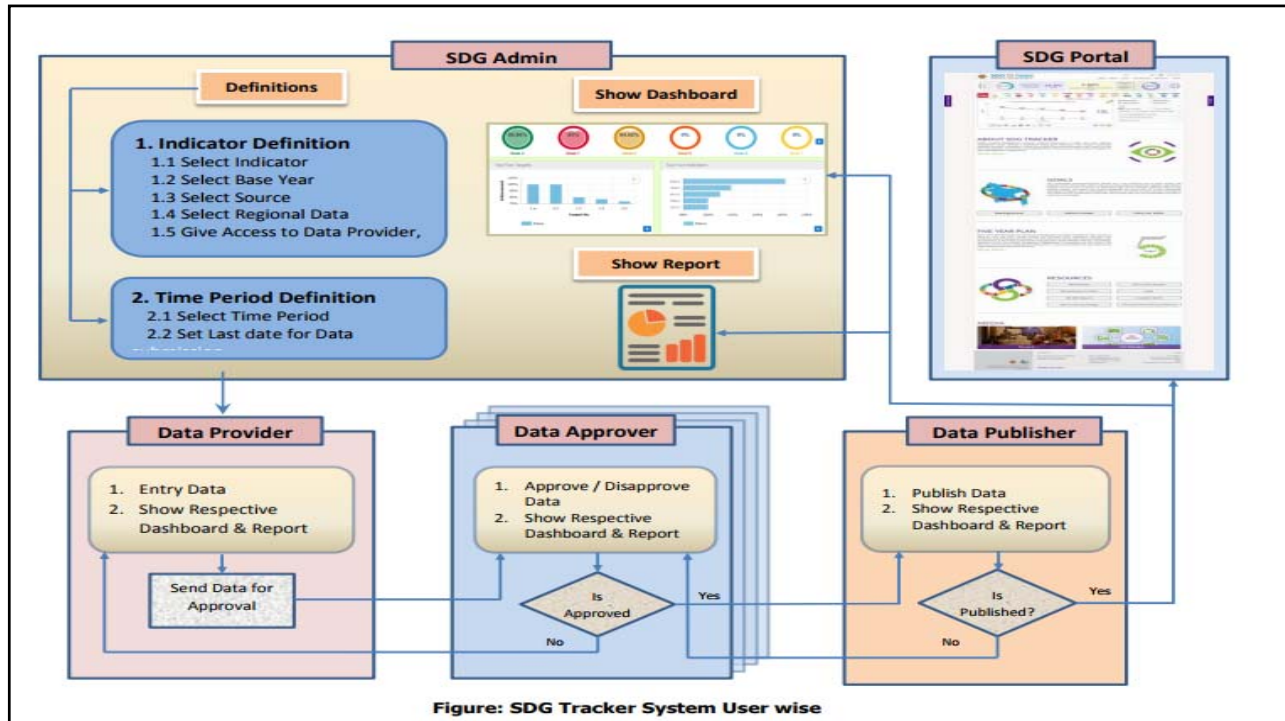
SDG Admin

Definitions

1. Indicator Definition
1.1 Select Indicator
1.2 Select Base Year
1.3 Select Source
1.4 Select Regional Data
1.5 Give Access to Data Provider,

2. Time Period Definition
2.1 Select Time Period
2.2 Set Last date for Data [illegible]

Show Dashboard

Show Report

SDG Portal

ABOUT SDG TRACKER

GOALS

FIVE YEAR PLAN

RESOURCES

Data Provider

1. Entry Data
2. Show Respective Dashboard & Report

Send Data for Approval

Data Approver

1. Approve / Disapprove Data
2. Show Respective Dashboard & Report

Is Approved

Yes

No

Data Publisher

1. Publish Data
2. Show Respective Dashboard & Report

Is Published?

Yes

No

Figure: SDG Tracker System User wise